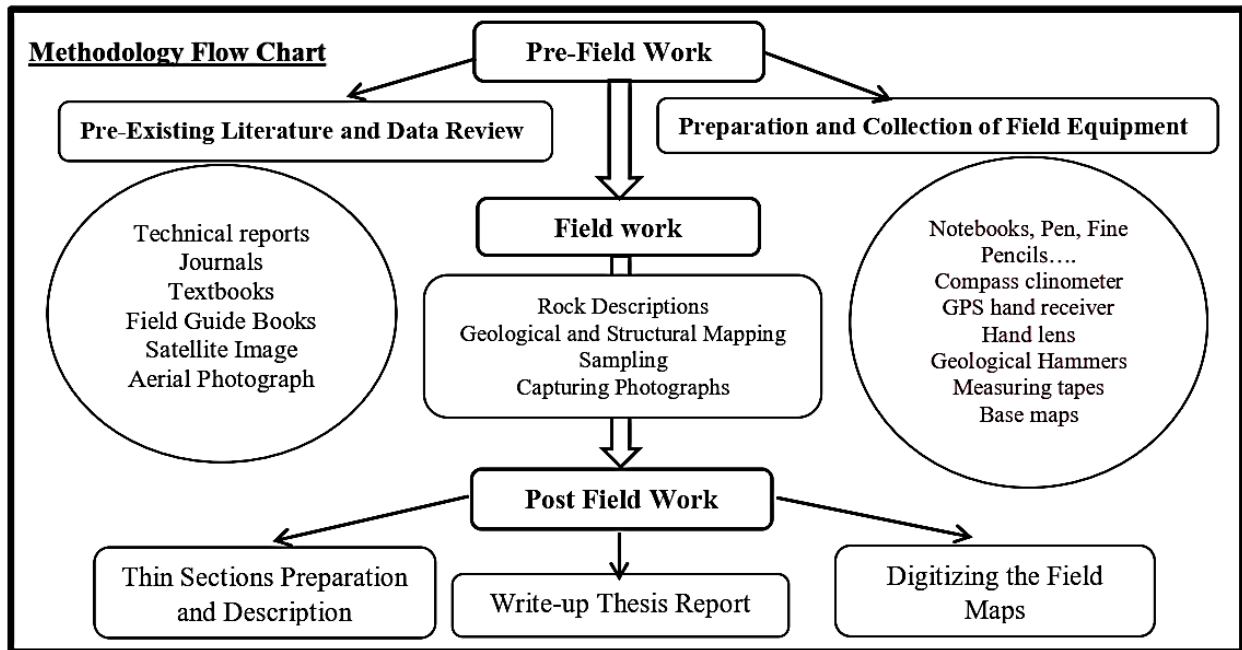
Methodology Flow Chart

Pre-Field Work

Pre-Existing Literature and Data Review

Preparation and Collection of Field Equipment

Technical reports
Journals
Textbooks
Field Guide Books
Satellite Image
Aerial Photograph

Field work

Rock Descriptions
Geological and Structural Mapping
Sampling
Capturing Photographs

Notebooks, Pen, Fine Pencils….
Compass clinometer
GPS hand receiver
Hand lens
Geological Hammers
Measuring tapes
Base maps

Post Field Work

Thin Sections Preparation and Description

Write-up Thesis Report

Digitizing the Field Maps